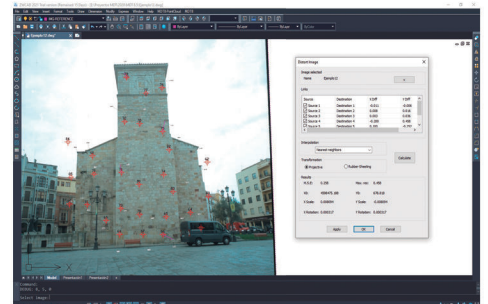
Distort Image

Image selected

Name: Ejemplo 0

Links

| Source | Destination | X Diff | Y Diff |
|---|---|---|---|
| Source 1 | Destination 1 | -0.011 | -0.006 |
| Source 2 | Destination 2 | 0.009 | 0.016 |
| Source 3 | Destination 3 | 0.003 | 0.036 |
| Source 4 | Destination 4 | -0.209 | -0.488 |
| Source 5 | Destination 5 | | |

Interpolation

Nearest neighbors

Transformation

Projective

Rubber Sheeting

Calculate

Results

R.M.S: 0.338

Max. resi.: 0.498

Apply

OK

Cancel

Model

Command:

Select image